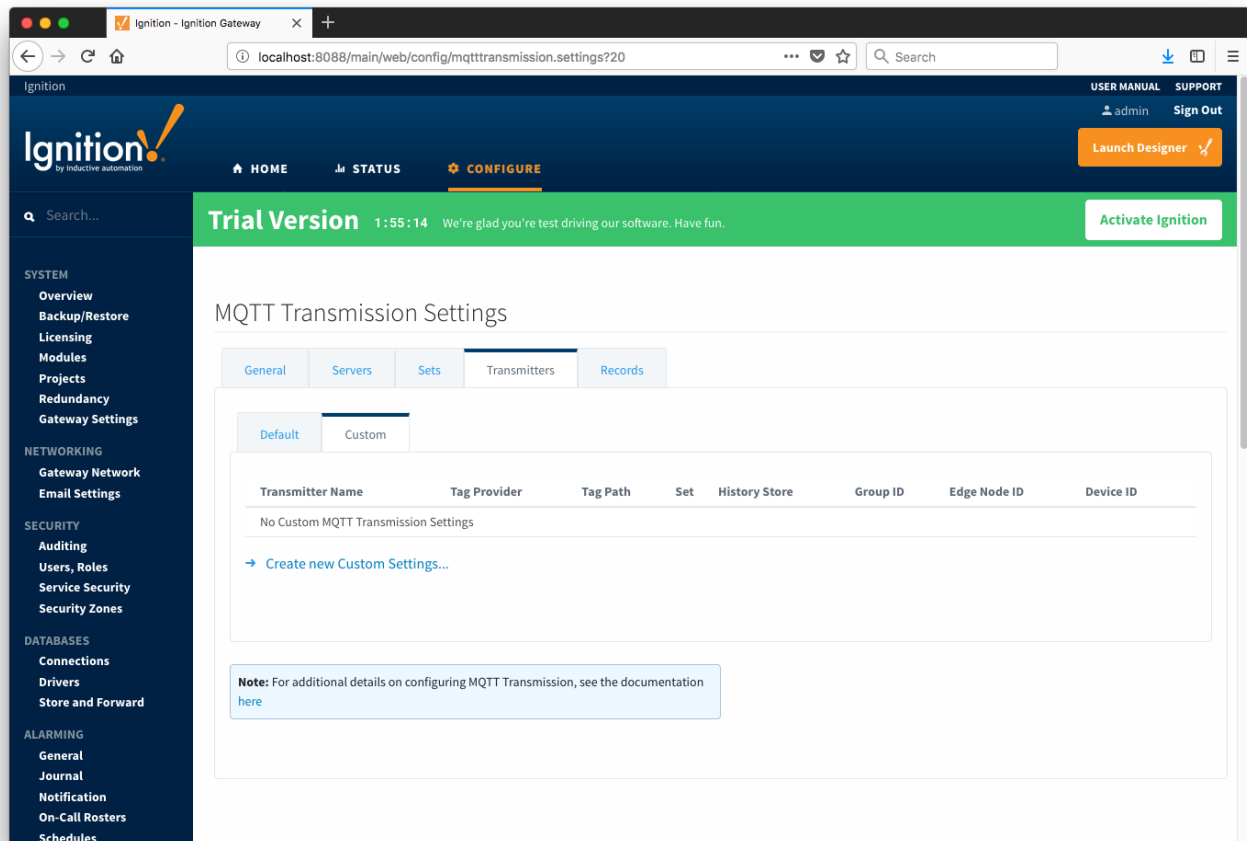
Ignition - Ignition Gateway

localhost:8088/main/web/config/mqtttransmission.settings?20

Search

Ignition

USER MANUAL SUPPORT

admin Sign Out

Ignition by inductive automation

HOME STATUS CONFIGURE

Launch Designer

Search...

Trial Version 1:55:14 We're glad you're test driving our software. Have fun.

Activate Ignition

SYSTEM
Overview
Backup/Restore
Licensing
Modules
Projects
Redundancy
Gateway Settings

NETWORKING
Gateway Network
Email Settings

SECURITY
Auditing
Users, Roles
Service Security
Security Zones

DATABASES
Connections
Drivers
Store and Forward

ALARMING
General
Journal
Notification
On-Call Rosters
Schedules

MQTT Transmission Settings

General Servers Sets Transmitters Records

Default Custom

| Transmitter Name | Tag Provider | Tag Path | Set | History Store | Group ID | Edge Node ID | Device ID |
|---|---|---|---|---|---|---|---|
| No Custom MQTT Transmission Settings | | | | | | | |

→ Create new Custom Settings...

Note: For additional details on configuring MQTT Transmission, see the documentation here